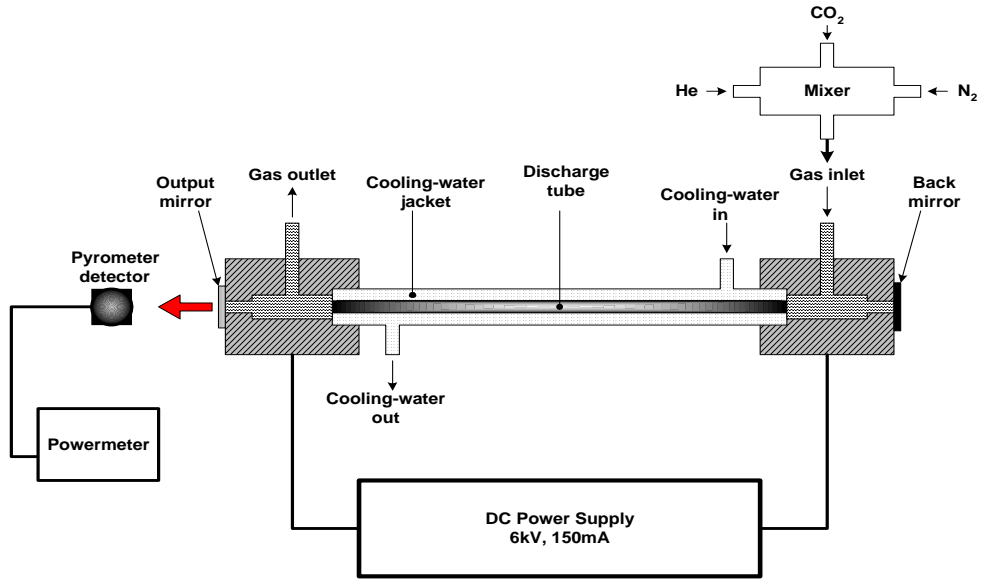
$CO_2$

He

Mixer

$N_2$

Output mirror

Gas outlet

Cooling-water jacket

Discharge tube

Cooling-water in

Gas inlet

Back mirror

Pyrometer detector

Cooling-water out

Powermeter

DC Power Supply
6kV, 150mA